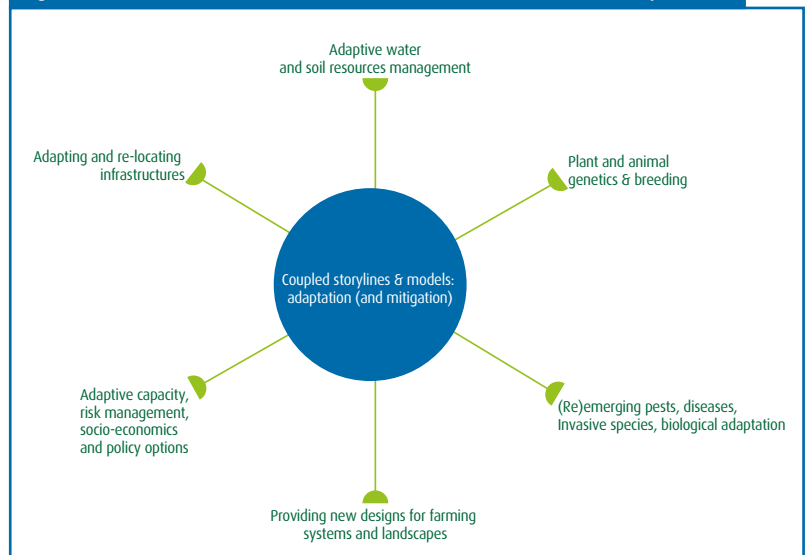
Adaptive water and soil resources management

Adapting and re-locating infrastructures

Plant and animal genetics & breeding

Coupled storylines & models: adaptation (and mitigation)

Adaptive capacity, risk management, socio-economics and policy options

(Re)emerging pests, diseases, Invasive species, biological adaptation

Providing new designs for farming systems and landscapes